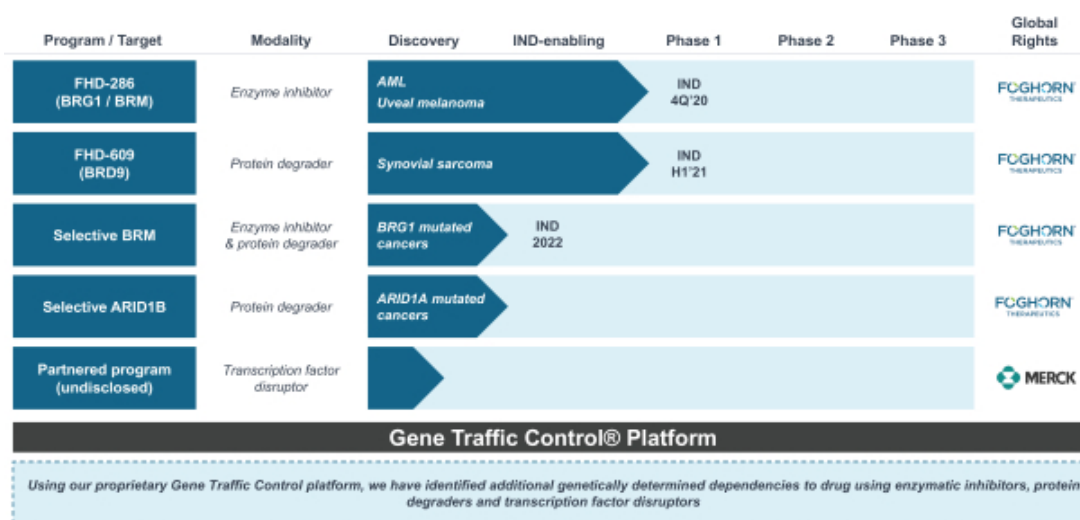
| Program / Target | Modality | Discovery | IND-enabling | Phase 1 | Phase 2 | Phase 3 | Global Rights |
|---|---|---|---|---|---|---|---|
| FHD-286 (BRG1 / BRM) | Enzyme inhibitor | AML Uveal melanoma | | IND 4Q'20 | | | FOGHORN THERAPEUTICS |
| FHD-609 (BRD9) | Protein degrader | Synovial sarcoma | | IND H1'21 | | | FOGHORN THERAPEUTICS |
| Selective BRM | Enzyme inhibitor & protein degrader | BRG1 mutated cancers | IND 2022 | | | | FOGHORN THERAPEUTICS |
| Selective ARID1B | Protein degrader | ARID1A mutated cancers | | | | | FOGHORN THERAPEUTICS |
| Partnered program (undisclosed) | Transcription factor disruptor | | | | | | MERCK |

Gene Traffic Control® Platform

Using our proprietary Gene Traffic Control platform, we have identified additional genetically determined dependencies to drug using enzymatic inhibitors, protein degraders and transcription factor disruptors